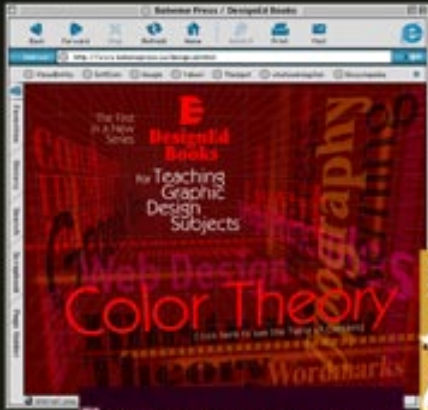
Bohemian Press / DesignEd Books

Back Forward Stop Refresh Home AutoFill Print Mail

Address http://www.bohemianpress.us/design.ed.html

Favorites History Search Scrapbook Page Holder

The First in a New Series

DesignEd Books

For Teaching Graphic Design Subjects

Typography

Web Design

Color Theory

Click here to see the Table of Contents

Wordmarks

Internet zone